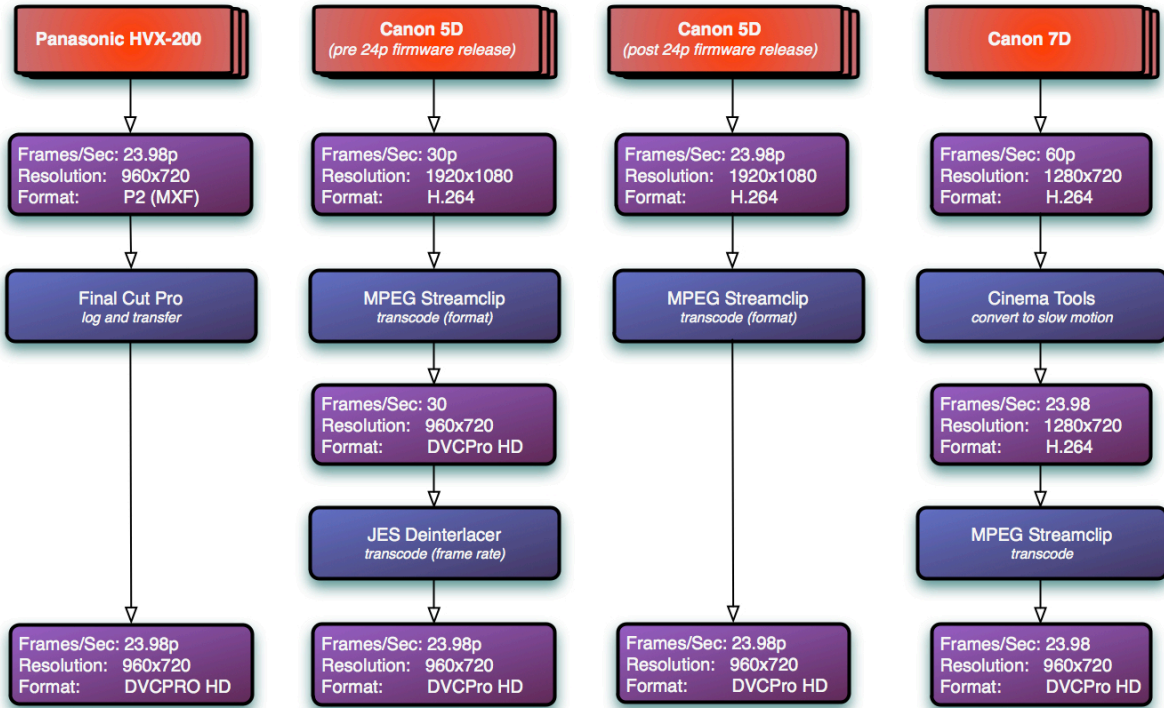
Panasonic HVX-200

Frames/Sec: 23.98p
Resolution: 960x720
Format: P2 (MXF)

Final Cut Pro
log and transfer

Frames/Sec: 23.98p
Resolution: 960x720
Format: DVCPRO HD

Canon 5D
(pre 24p firmware release)

Frames/Sec: 30p
Resolution: 1920x1080
Format: H.264

MPEG Streamclip
transcode (format)

Frames/Sec: 30
Resolution: 960x720
Format: DVCPro HD

JES Deinterlacer
transcode (frame rate)

Frames/Sec: 23.98p
Resolution: 960x720
Format: DVCPro HD

Canon 5D
(post 24p firmware release)

Frames/Sec: 23.98p
Resolution: 1920x1080
Format: H.264

MPEG Streamclip
transcode (format)

Frames/Sec: 23.98p
Resolution: 960x720
Format: DVCPro HD

Canon 7D

Frames/Sec: 60p
Resolution: 1280x720
Format: H.264

Cinema Tools
convert to slow motion

Frames/Sec: 23.98
Resolution: 1280x720
Format: H.264

MPEG Streamclip
transcode

Frames/Sec: 23.98
Resolution: 960x720
Format: DVCPro HD